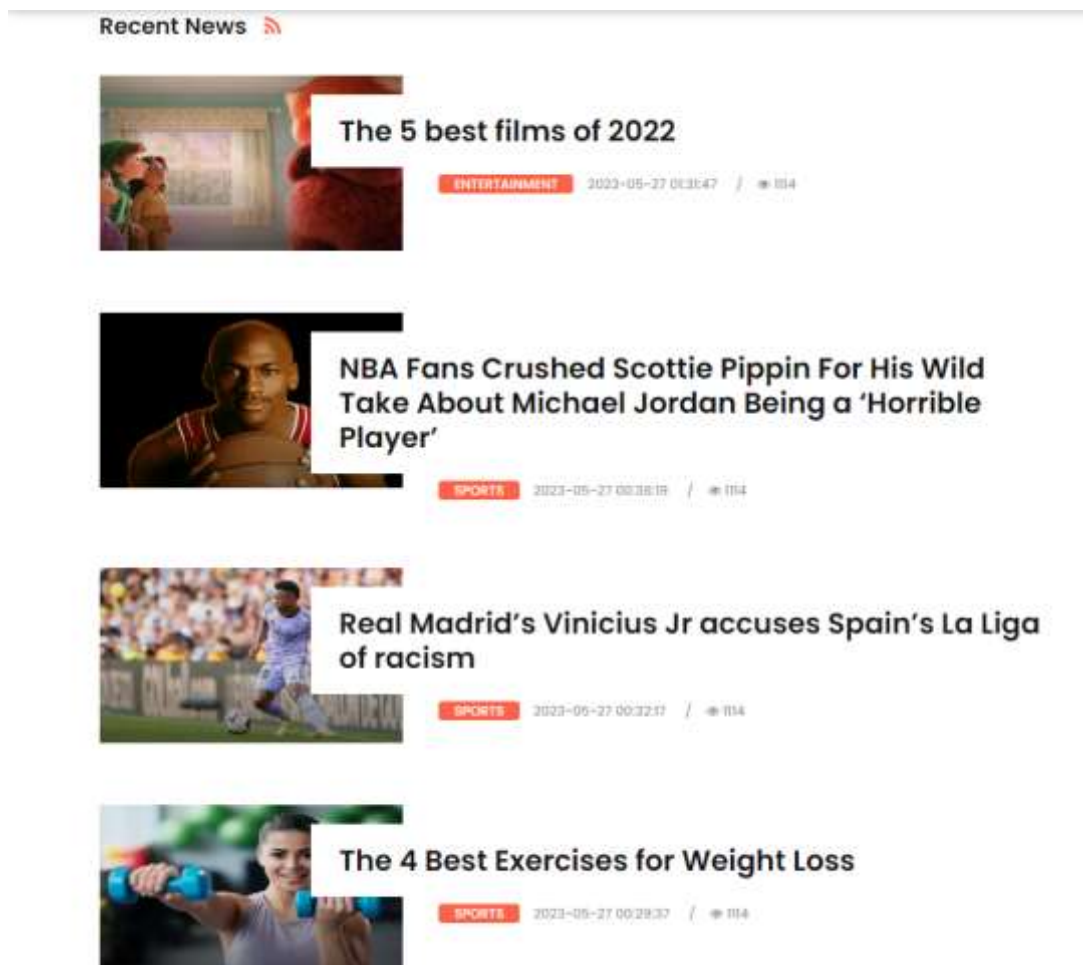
Recent News

The 5 best films of 2022

ENTERTAINMENT 2023-05-27 01:31:47 / 1114

NBA Fans Crushed Scottie Pippin For His Wild Take About Michael Jordan Being a 'Horrible Player'

SPORTS 2023-05-27 00:38:18 / 1114

Real Madrid's Vinicius Jr accuses Spain's La Liga of racism

SPORTS 2023-05-27 00:32:17 / 1114

The 4 Best Exercises for Weight Loss

SPORTS 2023-05-27 00:29:37 / 1114